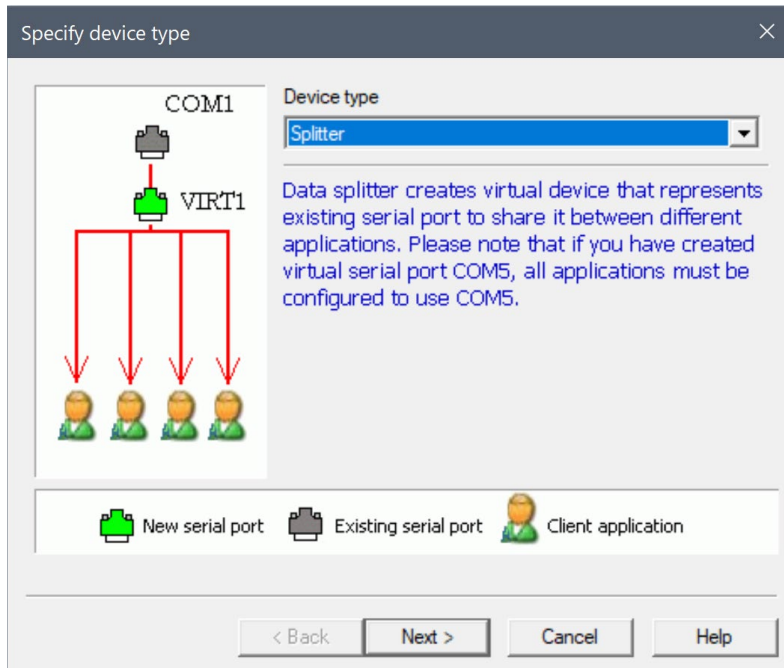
Specify device type

COM1

VIRT1

Device type

Splitter

Data splitter creates virtual device that represents existing serial port to share it between different applications. Please note that if you have created virtual serial port COM5, all applications must be configured to use COM5.

New serial port Existing serial port Client application

< Back Next > Cancel Help